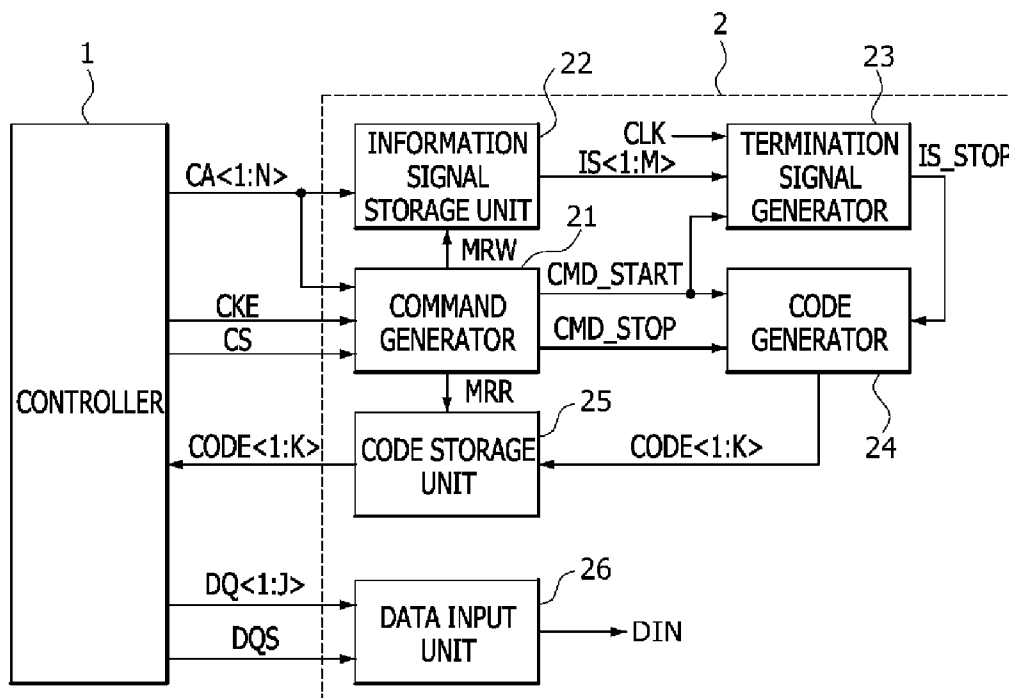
2

1

22

23

INFORMATION SIGNAL STORAGE UNIT

CLK

TERMINATION SIGNAL GENERATOR

IS_STOP

CA<1:N>

IS<1:M>

21

MRW

CMD_START

COMMAND GENERATOR

CODE GENERATOR

CKE

CS

CMD_STOP

CONTROLLER

MRR

25

CODE<1:K>

CODE STORAGE UNIT

CODE<1:K>

24

26

DQ<1:J>

DATA INPUT UNIT

DIN

DQS